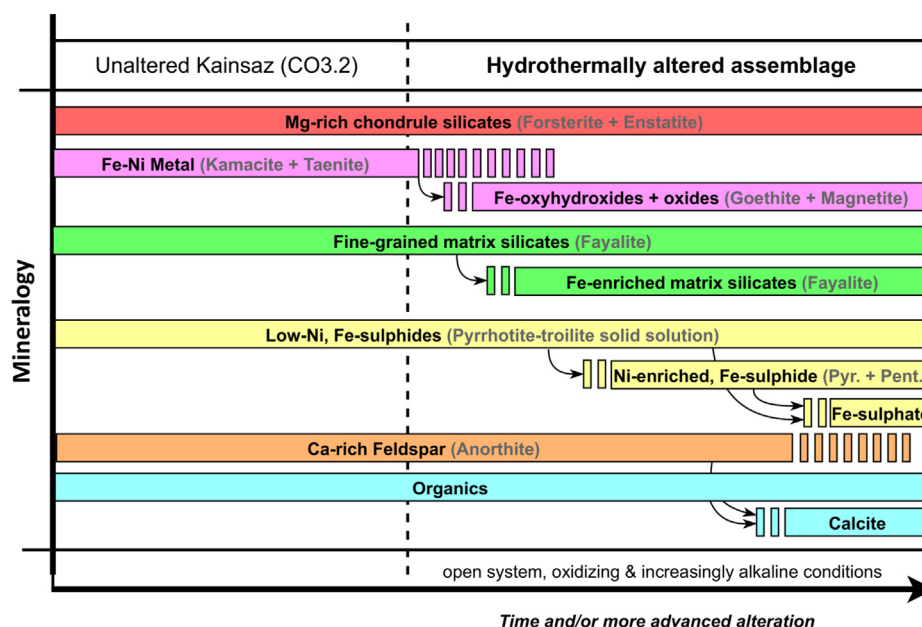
Unaltered Kainsaz (CO3.2)

Hydrothermally altered assemblage

Mineralogy

Mg-rich chondrule silicates (Forsterite + Enstatite)

Fe-Ni Metal (Kamacite + Taenite)

Fe-oxyhydroxides + oxides (Goethite + Magnetite)

Fine-grained matrix silicates (Fayalite)

Fe-enriched matrix silicates (Fayalite)

Low-Ni, Fe-sulphides (Pyrrhotite-troilite solid solution)

Ni-enriched, Fe-sulphide (Pyr. + Pent.

Fe-sulphate

Ca-rich Feldspar (Anorthite)

Organics

Calcite

open system, oxidizing & increasingly alkaline conditions

Time and/or more advanced alteration